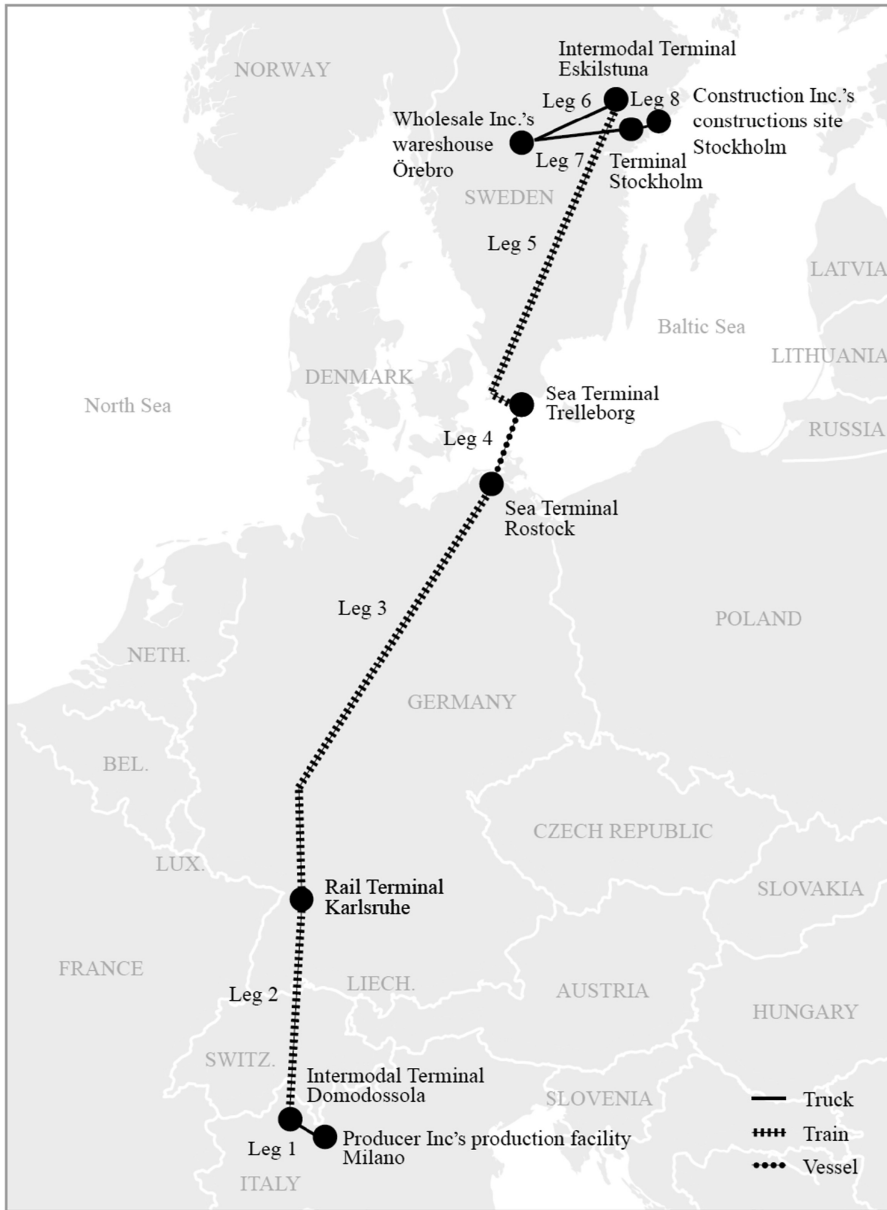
NORWAY

Intermodal Terminal Eskilstuna

Leg 6

Leg 8

Construction Inc.'s constructions site Stockholm

Wholesale Inc.'s wareshouse Örebro

Leg 7

Terminal Stockholm

SWEDEN

Leg 5

LATVIA

Baltic Sea

LITHUANIA

DENMARK

Sea Terminal Trelleborg

North Sea

RUSSIA

Leg 4

Sea Terminal Rostock

Leg 3

POLAND

NETH.

GERMANY

BEL.

CZECH REPUBLIC

LUX.

Rail Terminal Karlsruhe

SLOVAKIA

FRANCE

LIECH.

AUSTRIA

Leg 2

HUNGARY

SWITZ.

Intermodal Terminal Domodossola

SLOVENIA

Truck

Train

Leg 1

Producer Inc's production facility Milano

Vessel

ITALY